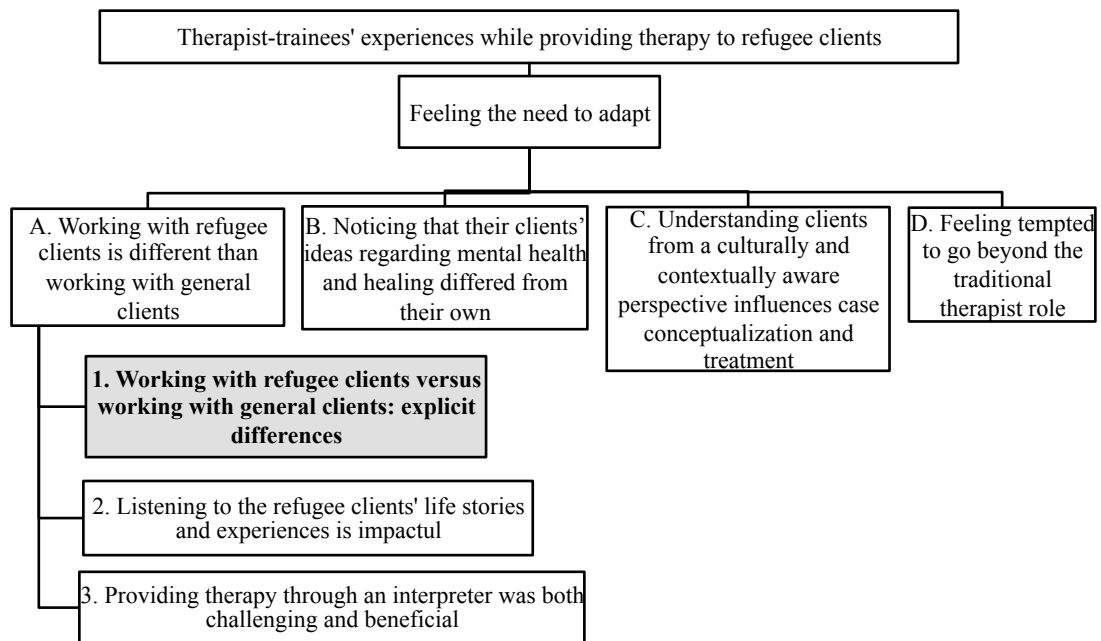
Therapist-trainees' experiences while providing therapy to refugee clients

Feeling the need to adapt

A. Working with refugee clients is different than working with general clients

B. Noticing that their clients' ideas regarding mental health and healing differed from their own

C. Understanding clients from a culturally and contextually aware perspective influences case conceptualization and treatment

D. Feeling tempted to go beyond the traditional therapist role

1. Working with refugee clients versus working with general clients: explicit differences

2. Listening to the refugee clients' life stories and experiences is impactul

3. Providing therapy through an interpreter was both challenging and beneficial